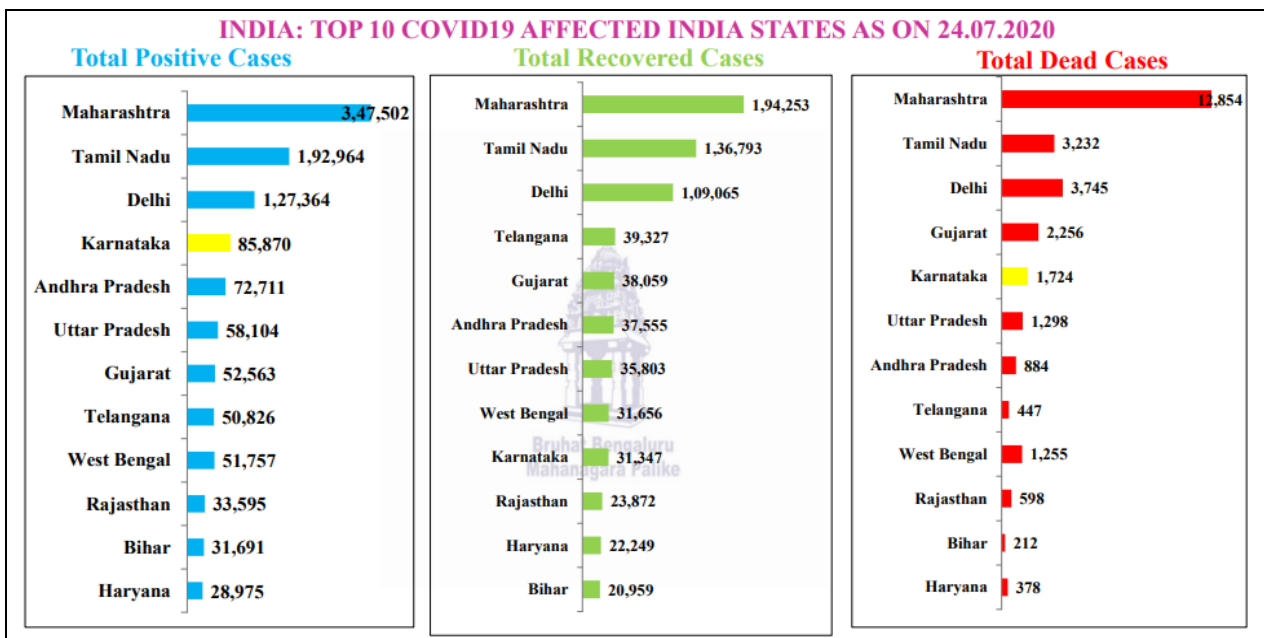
INDIA: TOP 10 COVID19 AFFECTED INDIA STATES AS ON 24.07.2020

Total Positive Cases

| State | Cases |
|---|---|
| Maharashtra | 3,47,502 |
| Tamil Nadu | 1,92,964 |
| Delhi | 1,27,364 |
| Karnataka | 85,870 |
| Andhra Pradesh | 72,711 |
| Uttar Pradesh | 58,104 |
| Gujarat | 52,563 |
| Telangana | 50,826 |
| West Bengal | 51,757 |
| Rajasthan | 33,595 |
| Bihar | 31,691 |
| Haryana | 28,975 |

Total Recovered Cases

| State | Cases |
|---|---|
| Maharashtra | 1,94,253 |
| Tamil Nadu | 1,36,793 |
| Delhi | 1,09,065 |
| Telangana | 39,327 |
| Gujarat | 38,059 |
| Andhra Pradesh | 37,555 |
| Uttar Pradesh | 35,803 |
| West Bengal | 31,656 |
| Karnataka | 31,347 |
| Rajasthan | 23,872 |
| Haryana | 22,249 |
| Bihar | 20,959 |

Bruhat Bengaluru Mahanagara Palike

Total Dead Cases

| State | Cases |
|---|---|
| Maharashtra | 12,854 |
| Tamil Nadu | 3,232 |
| Delhi | 3,745 |
| Gujarat | 2,256 |
| Karnataka | 1,724 |
| Uttar Pradesh | 1,298 |
| Andhra Pradesh | 884 |
| Telangana | 447 |
| West Bengal | 1,255 |
| Rajasthan | 598 |
| Bihar | 212 |
| Haryana | 378 |